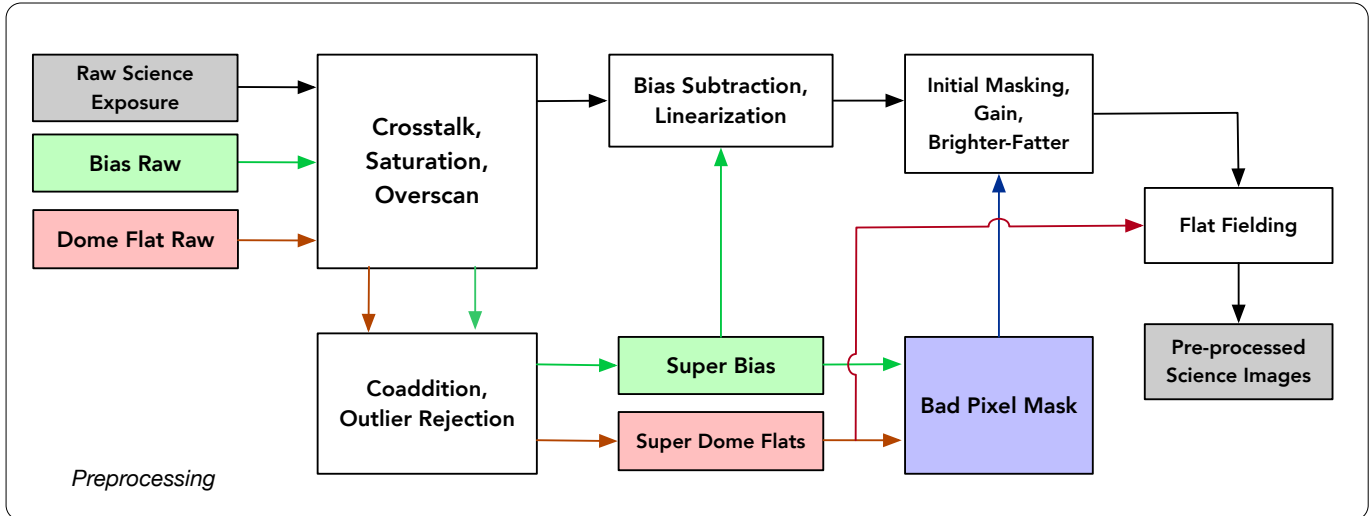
Raw Science Exposure

Bias Raw

Dome Flat Raw

Crosstalk, Saturation, Overscan

Bias Subtraction, Linearization

Initial Masking, Gain, Brighter-Fatter

Flat Fielding

Pre-processed Science Images

Coaddition, Outlier Rejection

Super Bias

Super Dome Flats

Bad Pixel Mask

Preprocessing